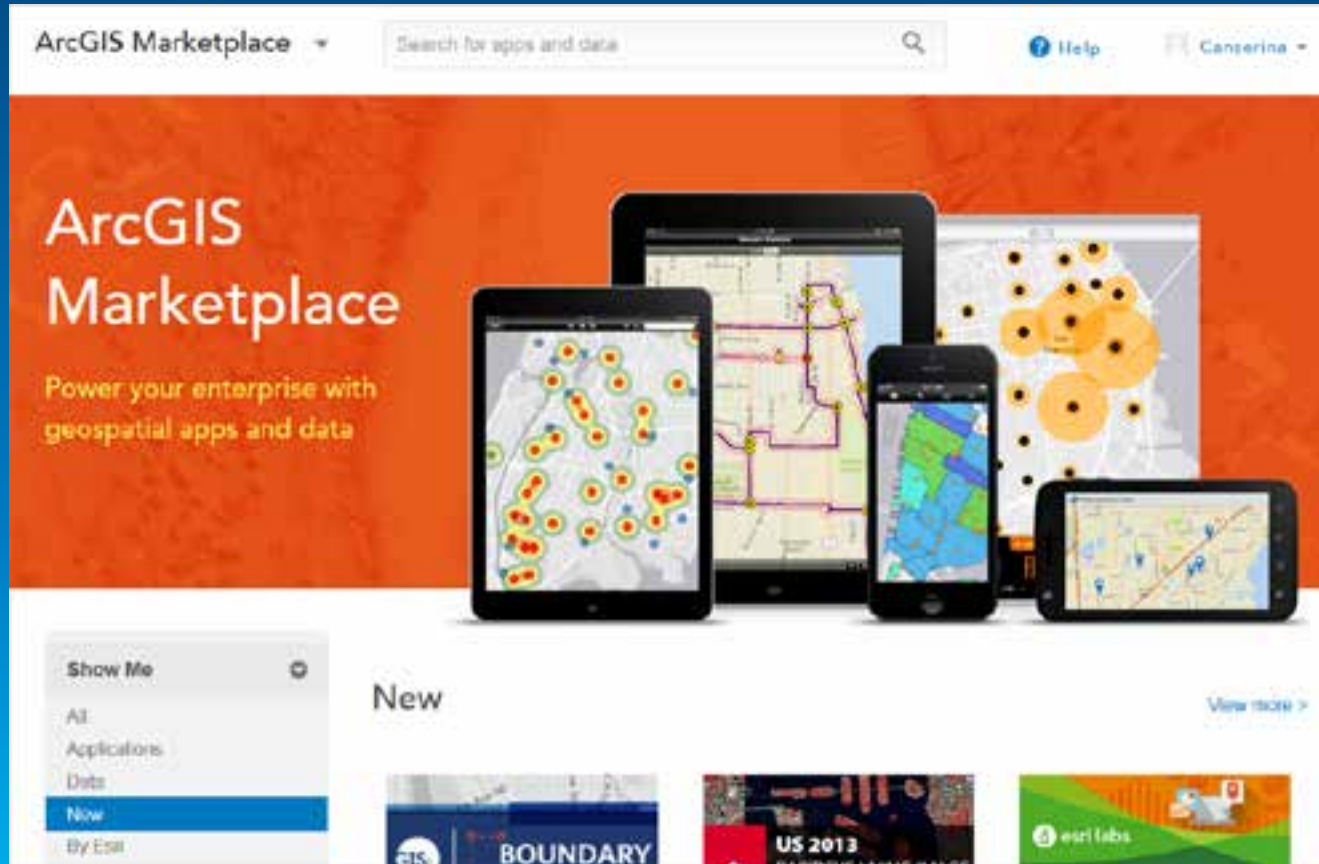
ArcGIS Marketplace

Search for apps and data

Help

Canserina

ArcGIS Marketplace

Power your enterprise with geospatial apps and data

Show Me

All

Applications

Data

New

By Esri

New

View more >

BOUNDARY

US 2013

esri labs